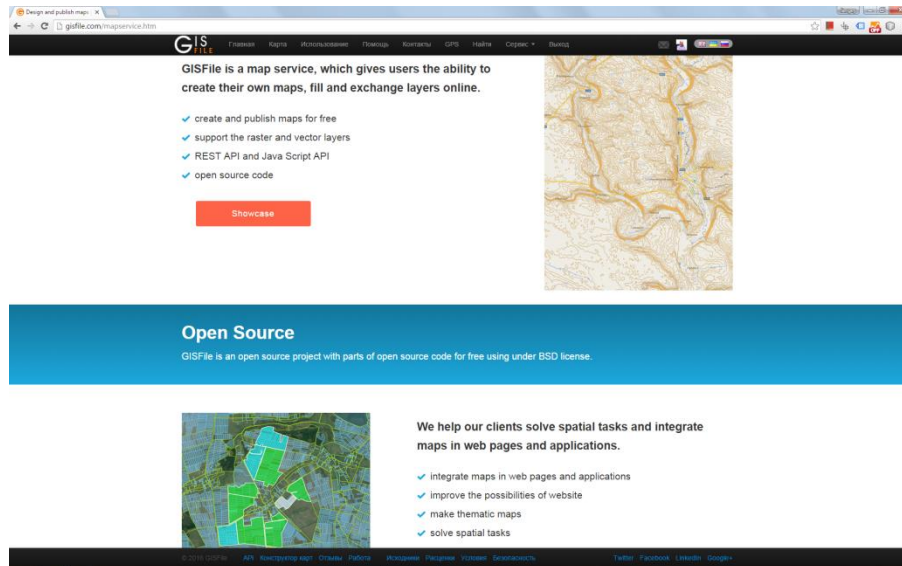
Design and publish maps ×

gisfile.com/mapservice.htm

GIS FILE Главная Карта Использование Помощь Контакты GPS Найти Сервис ▾ Выход

GISFile is a map service, which gives users the ability to create their own maps, fill and exchange layers online.

✔ create and publish maps for free
✔ support the raster and vector layers
✔ REST API and Java Script API
✔ open source code

Showcase

Open Source

GISFile is an open source project with parts of open source code for free using under BSD license.

We help our clients solve spatial tasks and integrate maps in web pages and applications.

✔ integrate maps in web pages and applications
✔ improve the possibilities of website
✔ make thematic maps
✔ solve spatial tasks

© 2016 GISFile API Конструктор карт Отзывы Работа Исходники Расценки Условия Безопасность Twitter Facebook LinkedIn Google+